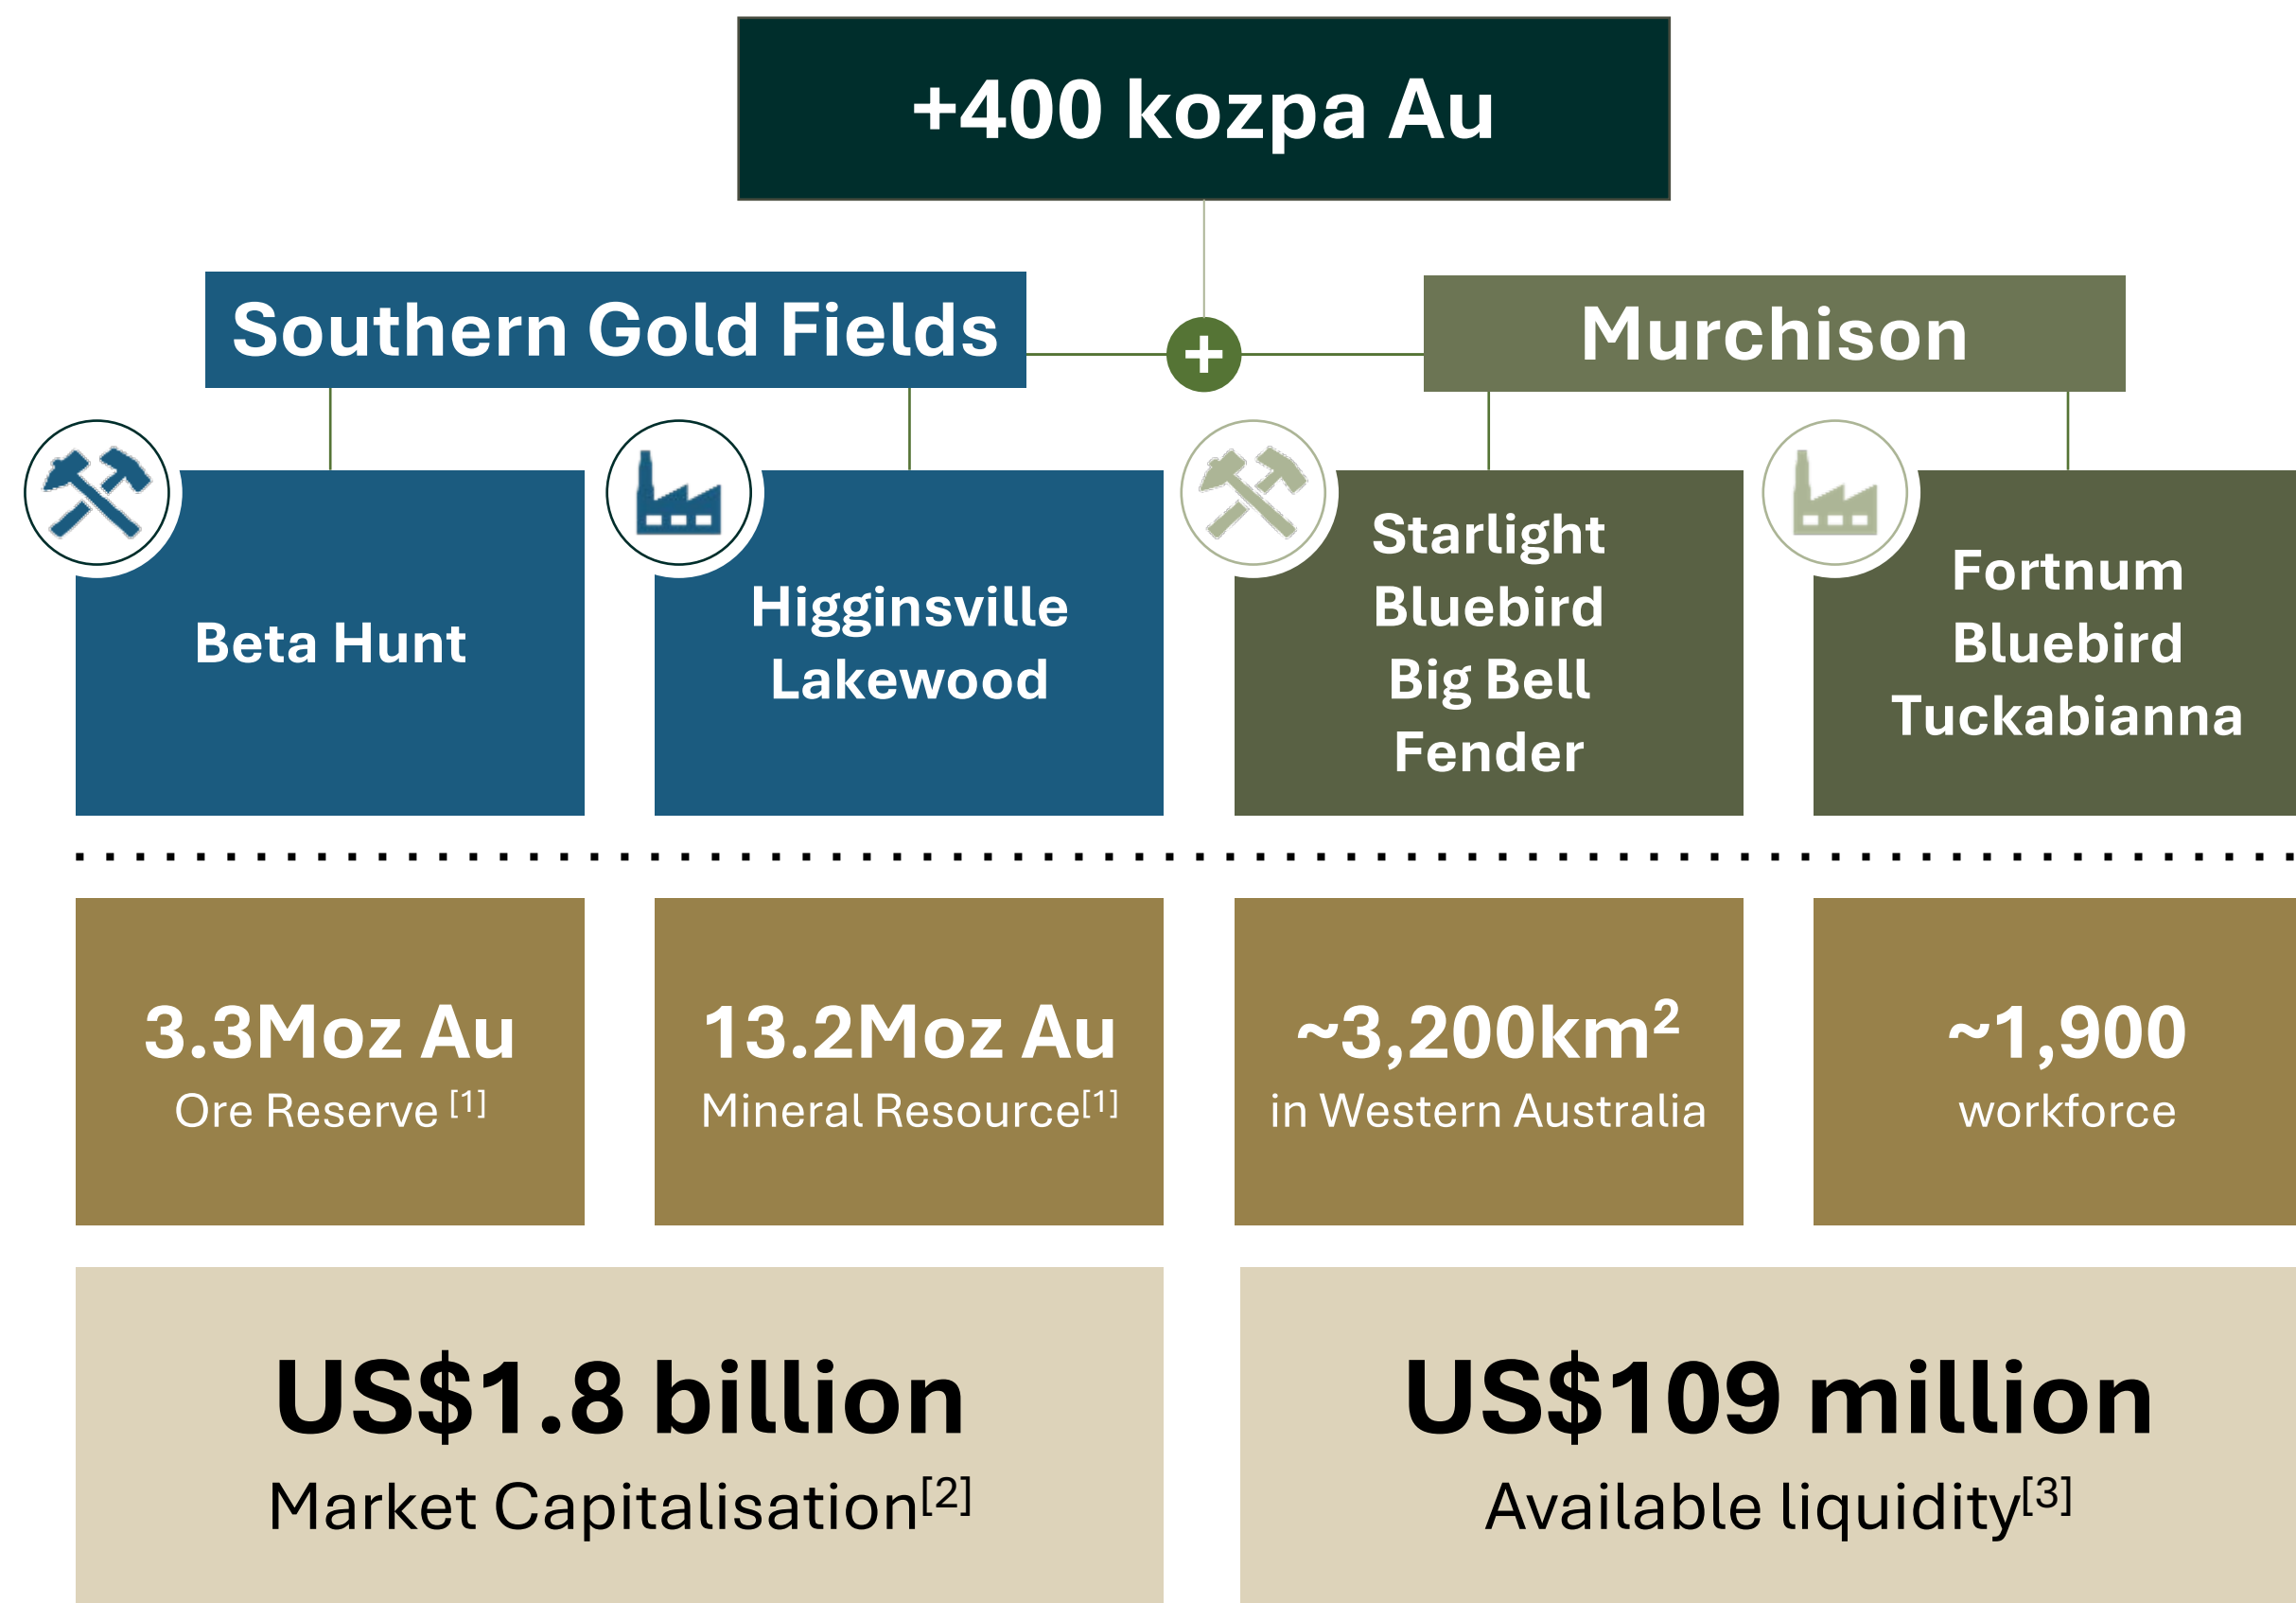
+400 kozpa Au

Southern Gold Fields

+

Murchison

Beta Hunt

Higginsville
Lakewood

Starlight
Bluebird
Big Bell
Fender

Fortnum
Bluebird
Tuckabianna

3.3Moz Au
Ore Reserve $^{[1]}$

13.2Moz Au
Mineral Resource$^{[1]}$

~3,200km$^2$
in Western Australia

~1,900
workforce

US$1.8 billion
Market Capitalisation$^{[2]}$

US$109 million
Available liquidity$^{[3]}$